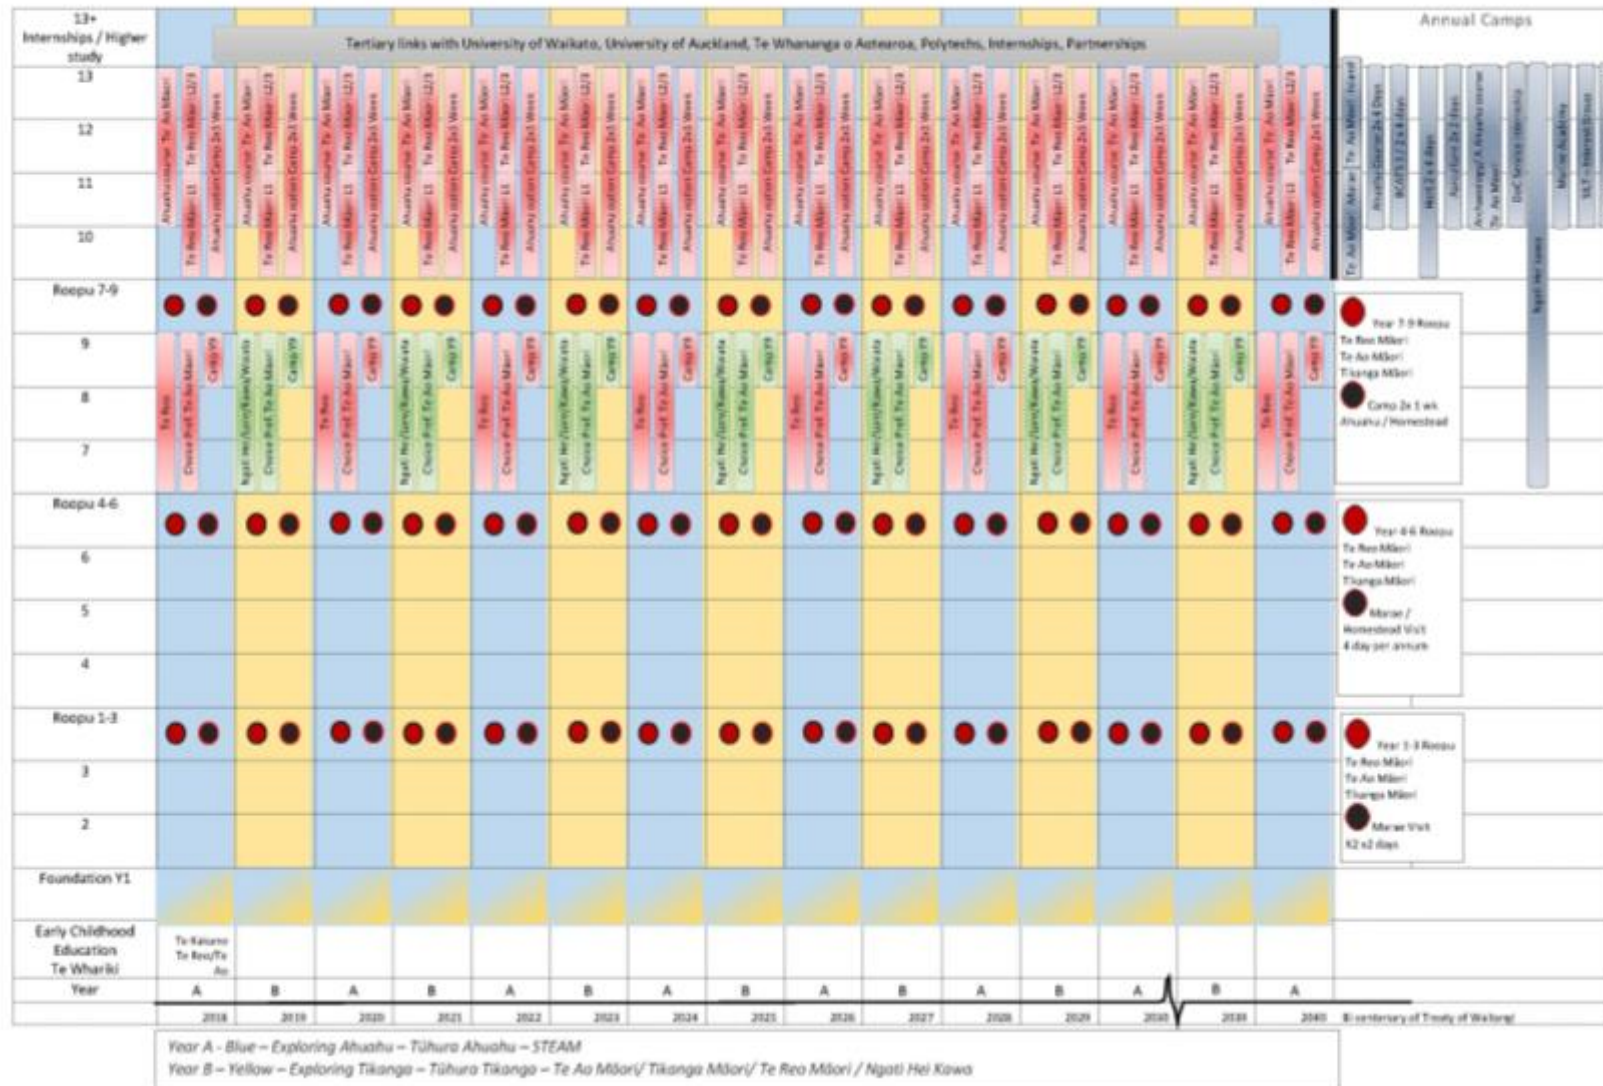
13+ Internships / Higher study

Tertiary links with University of Waikato, University of Auckland, Te Whananga o Aotearoa, Polytechs, Internships, Partnerships

Annual Camps

13

12

11

10

Ahuahu course Te Ao Māori

Te Reo Māori 11

Te Reo Māori 12/3

Ahuahu visitors Camp 2x1 Week

Roopu 7-9

9

8

7

Te Reo

Choice Prof. Te Ao Māori

Camp Y9

Ngati Hei/Iwi/Kawa/Waiata

Roopu 4-6

6

5

4

Roopu 1-3

3

2

Foundation Y1

Early Childhood Education Te Whariki

Te Kakano Te Reo/Te Ao

Year

| A | B | A | B | A | B | A | B | A | B | A | B | A | B | A |
|---|---|---|---|---|---|---|---|---|---|---|---|---|---|---|
| 2018 | 2019 | 2020 | 2021 | 2022 | 2023 | 2024 | 2025 | 2026 | 2027 | 2028 | 2029 | 2030 | 2039 | 2040 |

Bi-centenary of Treaty of Waitangi

Te Ao Māori Marae

Te Ao Māori / Forest

Ahuahu course 2x 4 Days

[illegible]

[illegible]

Aquaculture 2x 3 days

Archaeology / Ahuahu course Te Ao Māori

DoC Service Internship

Ngati Hei Iwi

Marine Academy

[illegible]

Year 7-9 Roopu
Te Reo Māori
Te Ao Māori
Tikanga Māori

Camp 2x 1 wk
Ahuahu / Homestead

Year 4-6 Roopu
Te Reo Māori
Te Ao Māori
Tikanga Māori

Marae / Homestead Visit
4 day per annum

Year 1-3 Roopu
Te Reo Māori
Te Ao Māori
Tikanga Māori

Marae Visit
X2 x2 days

Year A - Blue – Exploring Ahuahu – Tūhura Ahuahu – STEAM
Year B – Yellow – Exploring Tikanga – Tūhura Tikanga – Te Ao Māori/ Tikanga Māori/ Te Reo Māori / Ngati Hei Kawa